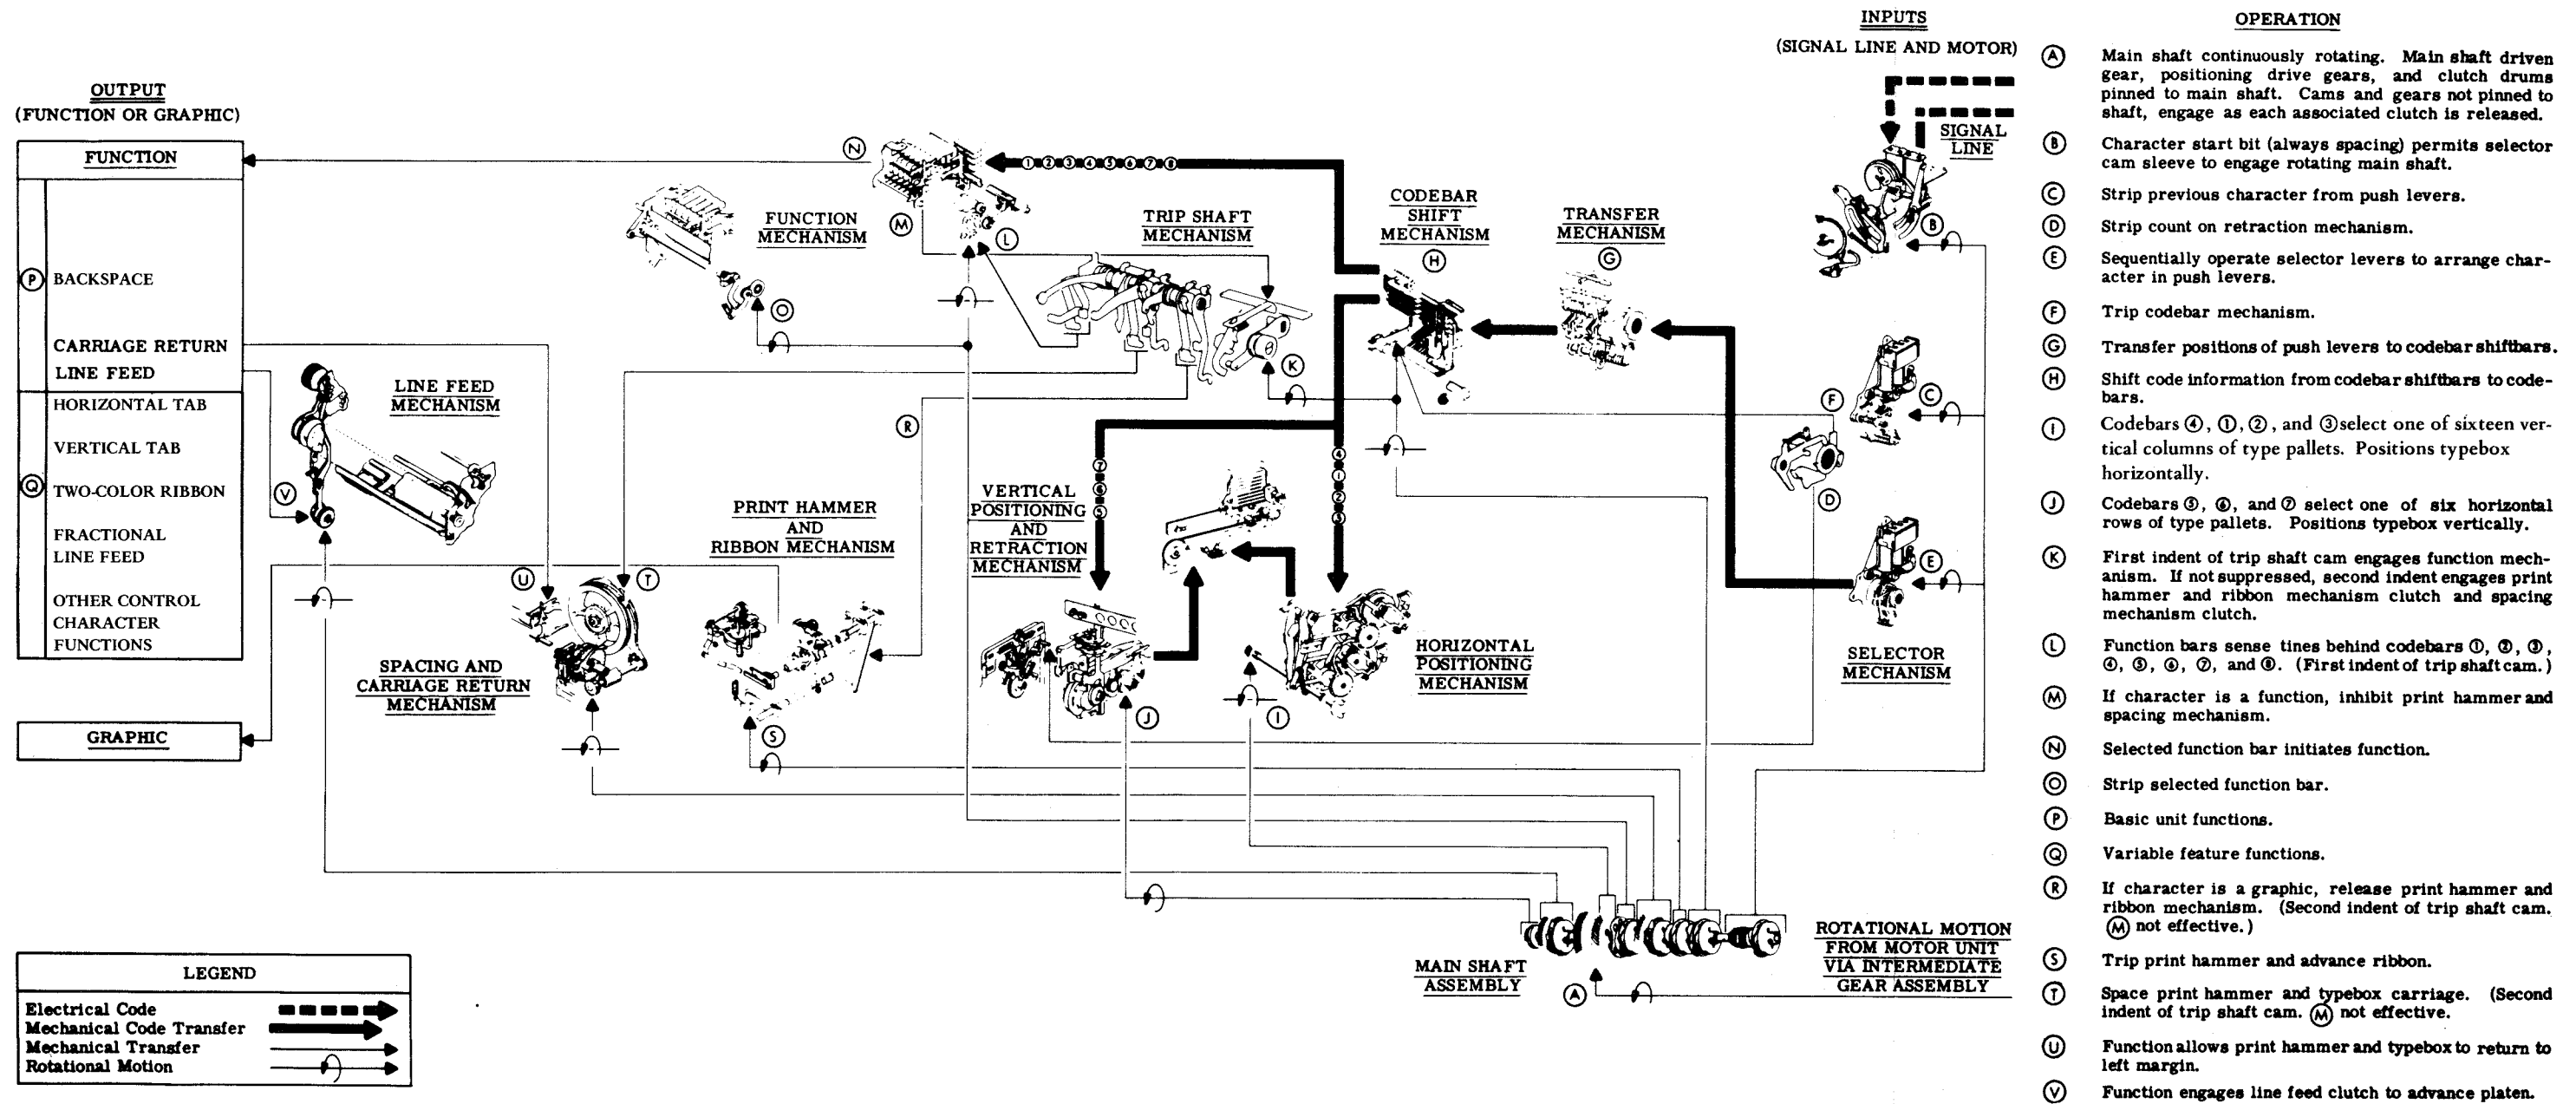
OUTPUT
(FUNCTION OR GRAPHIC)

FUNCTION

Ⓟ BACKSPACE

CARRIAGE RETURN
LINE FEED

HORIZONTAL TAB

VERTICAL TAB

Ⓠ TWO-COLOR RIBBON

FRACTIONAL LINE FEED

OTHER CONTROL CHARACTER FUNCTIONS

GRAPHIC

LEGEND
Electrical Code
Mechanical Code Transfer
Mechanical Transfer
Rotational Motion

Ⓝ ①②③④⑤⑥⑦⑧

FUNCTION MECHANISM

Ⓜ Ⓛ Ⓞ

TRIP SHAFT MECHANISM

Ⓚ

CODEBAR SHIFT MECHANISM

Ⓗ

TRANSFER MECHANISM

Ⓖ

INPUTS
(SIGNAL LINE AND MOTOR)

SIGNAL LINE

Ⓑ

LINE FEED MECHANISM

Ⓥ

Ⓡ

PRINT HAMMER AND RIBBON MECHANISM

VERTICAL POSITIONING AND RETRACTION MECHANISM

⑦⑥⑤ ④①②③

Ⓕ Ⓒ Ⓓ Ⓔ

Ⓤ Ⓣ

SPACING AND CARRIAGE RETURN MECHANISM

Ⓢ

Ⓙ Ⓘ

HORIZONTAL POSITIONING MECHANISM

SELECTOR MECHANISM

MAIN SHAFT ASSEMBLY

Ⓐ

ROTATIONAL MOTION FROM MOTOR UNIT VIA INTERMEDIATE GEAR ASSEMBLY

OPERATION

Ⓐ Main shaft continuously rotating. Main shaft driven gear, positioning drive gears, and clutch drums pinned to main shaft. Cams and gears not pinned to shaft, engage as each associated clutch is released.

Ⓑ Character start bit (always spacing) permits selector cam sleeve to engage rotating main shaft.

Ⓒ Strip previous character from push levers.

Ⓓ Strip count on retraction mechanism.

Ⓔ Sequentially operate selector levers to arrange character in push levers.

Ⓕ Trip codebar mechanism.

Ⓖ Transfer positions of push levers to codebar shiftbars.

Ⓗ Shift code information from codebar shiftbars to codebars.

Ⓘ Codebars ④, ①, ②, and ③select one of sixteen vertical columns of type pallets. Positions typebox horizontally.

Ⓙ Codebars ⑤, ⑥, and ⑦ select one of six horizontal rows of type pallets. Positions typebox vertically.

Ⓚ First indent of trip shaft cam engages function mechanism. If not suppressed, second indent engages print hammer and ribbon mechanism clutch and spacing mechanism clutch.

Ⓛ Function bars sense tines behind codebars ①, ②, ③, ④, ⑤, ⑥, ⑦, and ⑧. (First indent of trip shaft cam.)

Ⓜ If character is a function, inhibit print hammer and spacing mechanism.

Ⓝ Selected function bar initiates function.

Ⓞ Strip selected function bar.

Ⓟ Basic unit functions.

Ⓠ Variable feature functions.

Ⓡ If character is a graphic, release print hammer and ribbon mechanism. (Second indent of trip shaft cam. Ⓜ not effective.)

Ⓢ Trip print hammer and advance ribbon.

Ⓣ Space print hammer and typebox carriage. (Second indent of trip shaft cam. Ⓜ not effective.

Ⓤ Function allows print hammer and typebox to return to left margin.

Ⓥ Function engages line feed clutch to advance platen.